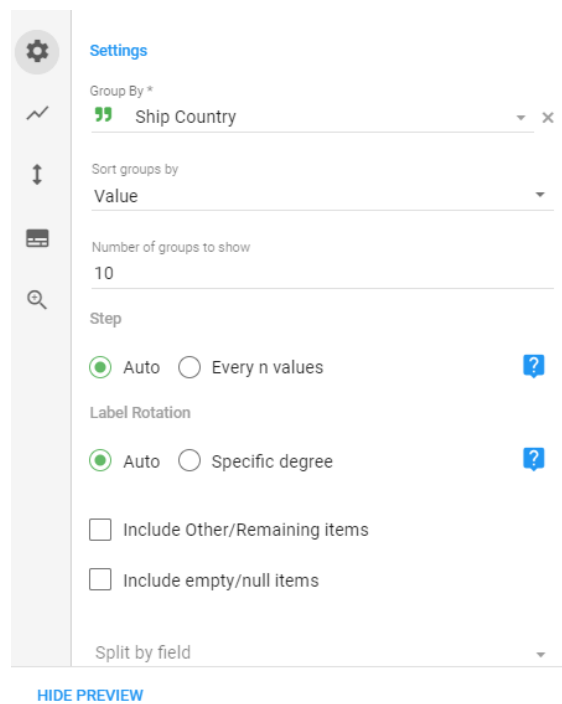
Settings

Group By *

Ship Country

Sort groups by

Value

Number of groups to show

10

Step

Auto Every n values

?

Label Rotation

Auto Specific degree

?

Include Other/Remaining items

Include empty/null items

Split by field

HIDE PREVIEW